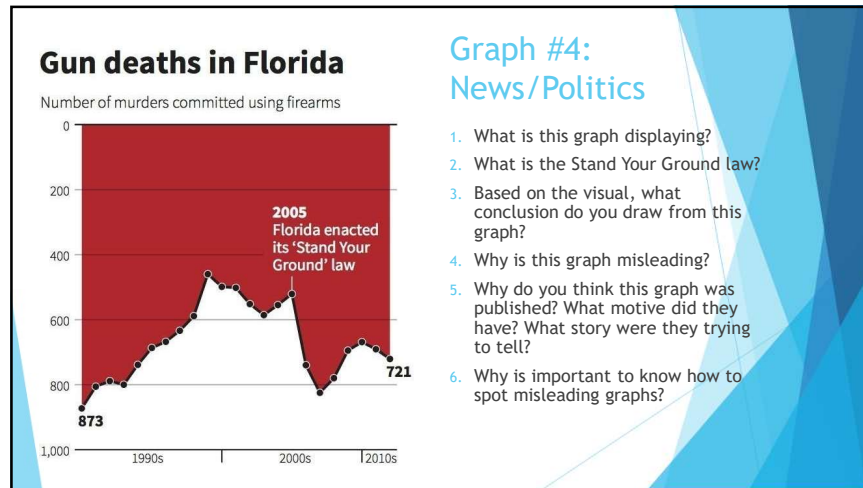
Gun deaths in Florida

Number of murders committed using firearms

0

200

400

600

800

1,000

2005
Florida enacted its 'Stand Your Ground' law

873

721

1990s

2000s

2010s

Graph #4:
News/Politics

1. What is this graph displaying?
2. What is the Stand Your Ground law?
3. Based on the visual, what conclusion do you draw from this graph?
4. Why is this graph misleading?
5. Why do you think this graph was published? What motive did they have? What story were they trying to tell?
6. Why is important to know how to spot misleading graphs?